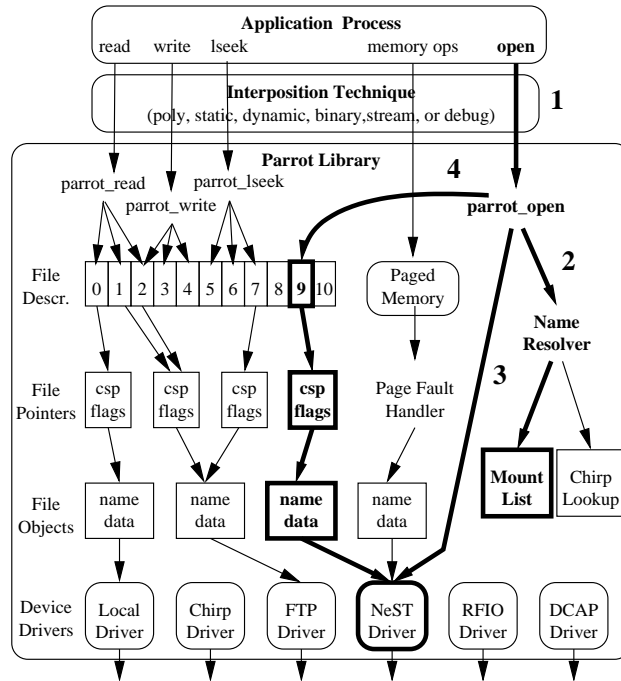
Application Process

read write lseek memory ops open

Interposition Technique
(poly, static, dynamic, binary,stream, or debug)

1

Parrot Library

4

parrot_read

parrot_write

parrot_lseek

parrot_open

2

File Descr.

| 0 | 1 | 2 | 3 | 4 | 5 | 6 | 7 | 8 | 9 | 10 |
|---|---|---|---|---|---|---|---|---|---|---|

Paged Memory

Name Resolver

3

File Pointers

csp flags

csp flags

csp flags

csp flags

Page Fault Handler

Mount List

Chirp Lookup

File Objects

name data

name data

name data

name data

Device Drivers

Local Driver

Chirp Driver

FTP Driver

NeST Driver

RFIO Driver

DCAP Driver